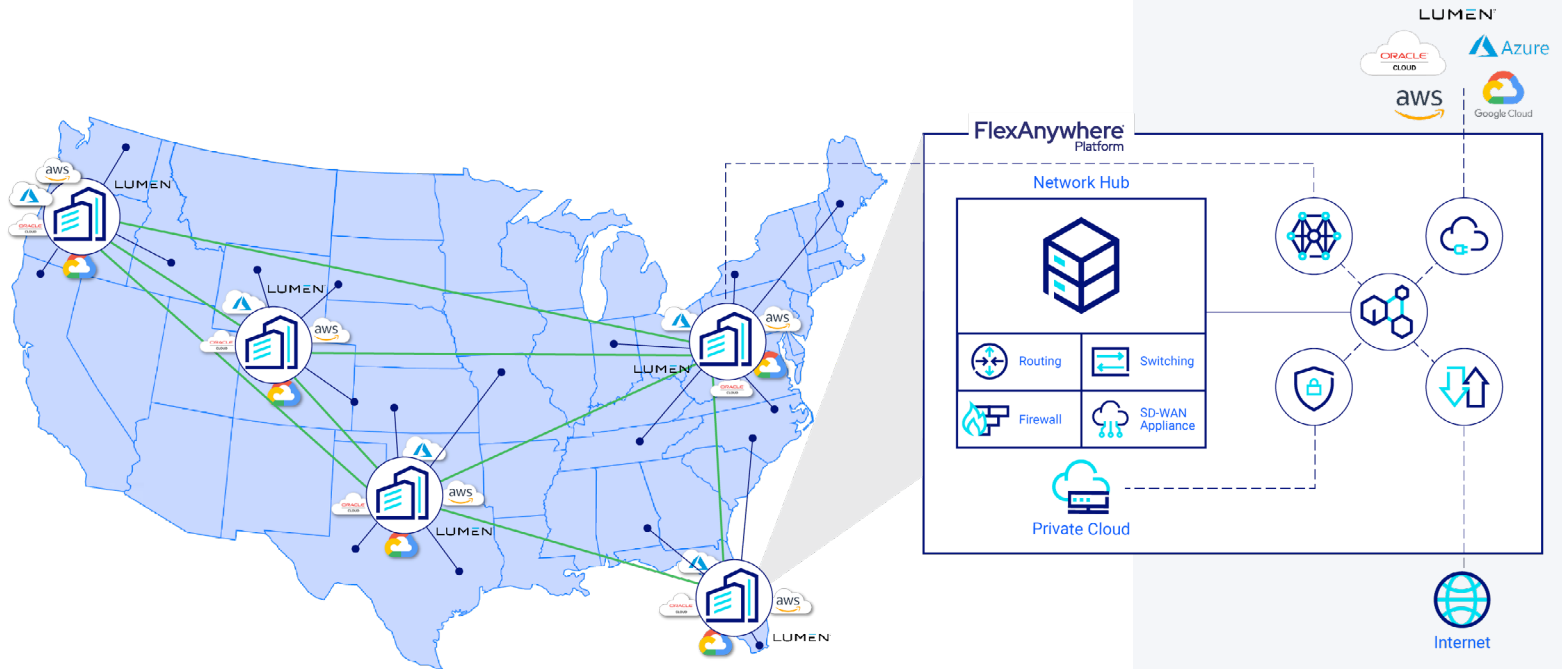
LUMEN
ORACLE CLOUD
Azure
aws
Google Cloud

aws
LUMEN
ORACLE CLOUD

LUMEN
ORACLE CLOUD
aws

aws
LUMEN
ORACLE CLOUD

aws
ORACLE CLOUD
LUMEN

ORACLE CLOUD
aws
LUMEN

FlexAnywhere Platform
Network Hub
Routing
Switching
Firewall
SD-WAN Appliance
Private Cloud
Internet